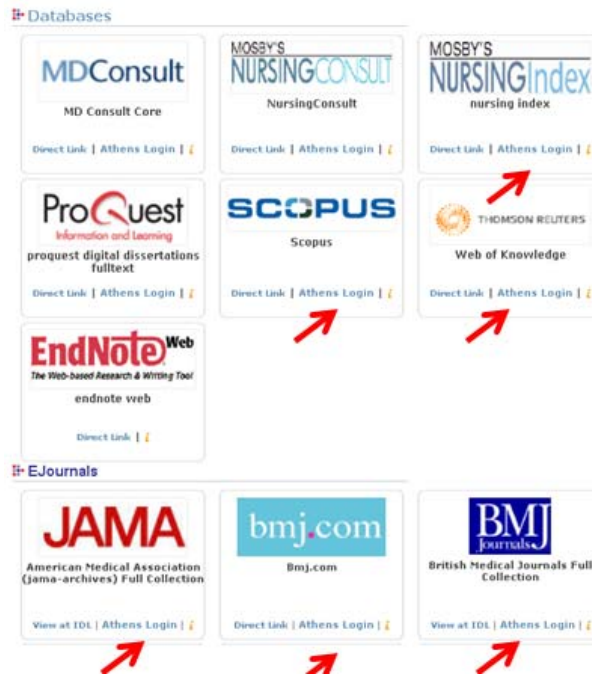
Databases

MDConsult
MD Consult Core
Direct Link | Athens Login | i

MOSBY'S NURSINGCONSULT
NursingConsult
Direct Link | Athens Login | i

MOSBY'S NURSINGIndex
nursing index
Direct Link | Athens Login | i

ProQuest
Information and Learning
proquest digital dissertations fulltext
Direct Link | Athens Login | i

SCOPUS
Scopus
Direct Link | Athens Login | i

THOMSON REUTERS
Web of Knowledge
Direct Link | Athens Login | i

EndNote Web
The Web-based Research & Writing Tool
endnote web
Direct Link | i

EJournals

JAMA
American Medical Association (jama-archives) Full Collection
View at IDL | Athens Login | i

bmj.com
Bmj.com
Direct Link | Athens Login | i

BMJ Journals
British Medical Journals Full Collection
View at IDL | Athens Login | i